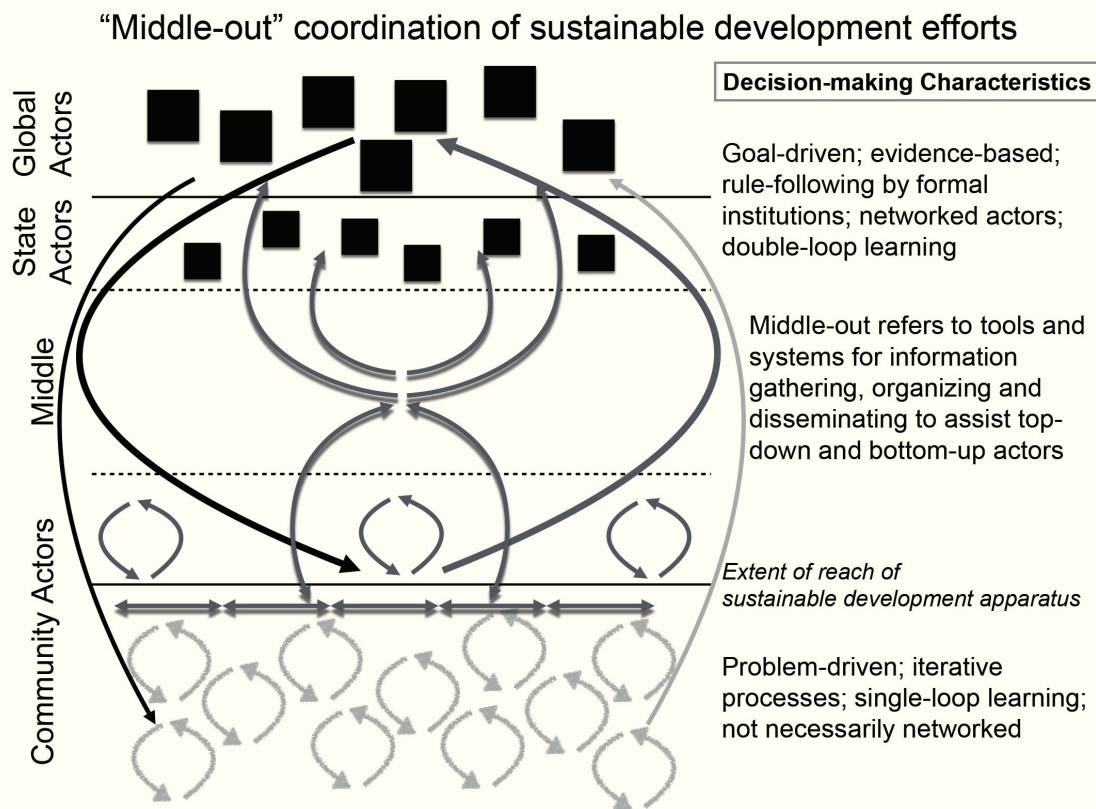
“Middle-out” coordination of sustainable development efforts

Global Actors

State Actors

Middle

Community Actors

Decision-making Characteristics

Goal-driven; evidence-based; rule-following by formal institutions; networked actors; double-loop learning

Middle-out refers to tools and systems for information gathering, organizing and disseminating to assist top-down and bottom-up actors

*Extent of reach of sustainable development apparatus*

Problem-driven; iterative processes; single-loop learning; not necessarily networked